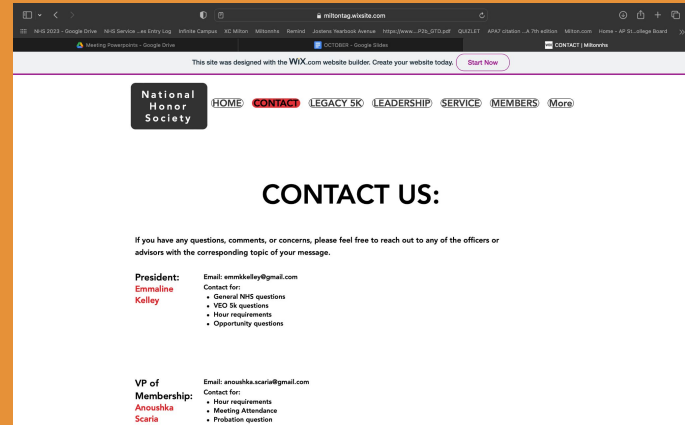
miltontag.wixsite.com

NHS 2023 – Google Drive  NHS Service ...es Entry Log  Infinite Campus  XC Milton  Miltonnhs  Remind  Jostens Yearbook Avenue  https://www....P2b_STD.pdf  QUIZLET  APA7 citation ...A 7th edition  Milton.com  Home – AP St...ollege Board

Meeting Powerpoints – Google Drive  OCTOBER – Google Slides  CONTACT | Miltonnhs

This site was designed with the WIX.com website builder. Create your website today. Start Now

National Honor Society

HOME  CONTACT  LEGACY 5K  LEADERSHIP  SERVICE  MEMBERS  More

CONTACT US:

If you have any questions, comments, or concerns, please feel free to reach out to any of the officers or advisors with the corresponding topic of your message.

President: Emmaline Kelley

Email: emmkkelley@gmail.com
Contact for:
• General NHS questions
• VEO 5k questions
• Hour requirements
• Opportunity questions

VP of Membership: Anoushka Scaria

Email: anoushka.scaria@gmail.com
Contact for:
• Hour requirements
• Meeting Attendance
• Probation question